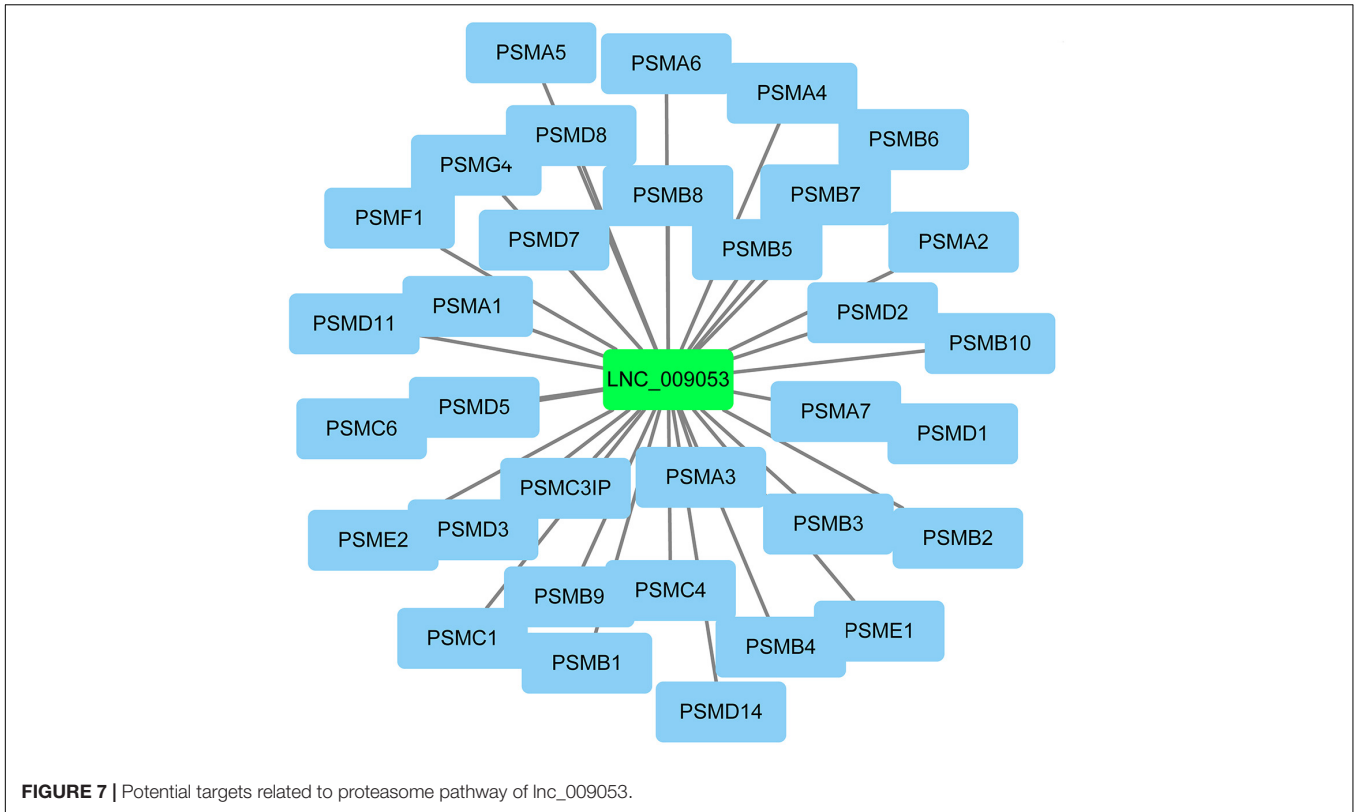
PSMA5
PSMA6
PSMA4
PSMD8
PSMB6
PSMG4
PSMB8
PSMB7
PSMF1
PSMD7
PSMB5
PSMA2
PSMA1
PSMD2
PSMD11
PSMB10
LNC_009053
PSMD5
PSMA7
PSMC6
PSMD1
PSMA3
PSMC3IP
PSMB3
PSMD3
PSMB2
PSME2
PSMC4
PSMB9
PSME1
PSMC1
PSMB4
PSMB1
PSMD14

**FIGURE 7 |** Potential targets related to proteasome pathway of lnc_009053.